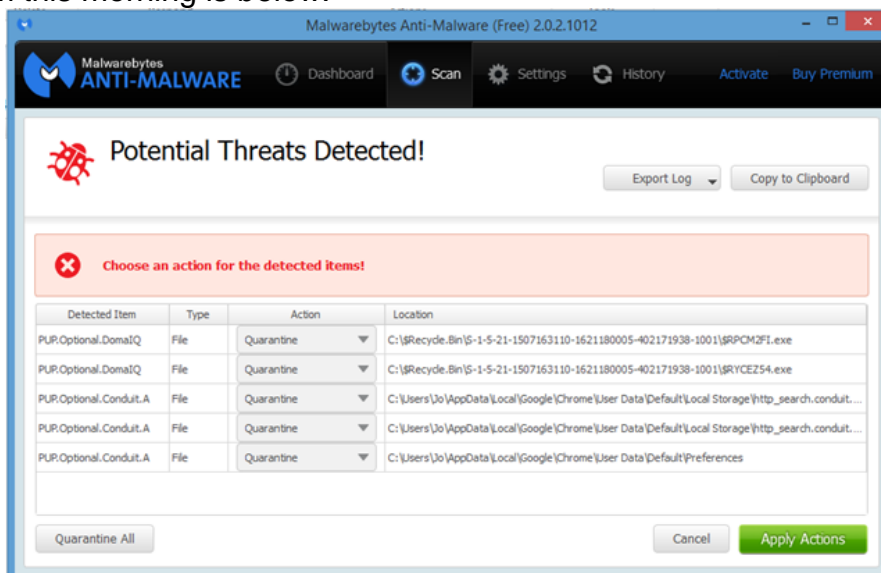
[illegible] this morning is below

Malwarebytes Anti-Malware (Free) 2.0.2.1012

Malwarebytes
ANTI-MALWARE

Dashboard
Scan
Settings
History
Activate
Buy Premium

Potential Threats Detected!

Export Log
Copy to Clipboard

Choose an action for the detected items!

| Detected Item | Type | Action | Location |
|---|---|---|---|
| PUP.Optional.DomaIQ | File | Quarantine | C:\$Recycle.Bin\S-1-5-21-1507163110-1621180005-402171938-1001\$RPCM2FI.exe |
| PUP.Optional.DomaIQ | File | Quarantine | C:\$Recycle.Bin\S-1-5-21-1507163110-1621180005-402171938-1001\$RYCEZ54.exe |
| PUP.Optional.Conduit.A | File | Quarantine | C:\Users\Jo\AppData\Local\Google\Chrome\User Data\Default\Local Storage\http_search.conduit.... |
| PUP.Optional.Conduit.A | File | Quarantine | C:\Users\Jo\AppData\Local\Google\Chrome\User Data\Default\Local Storage\http_search.conduit.... |
| PUP.Optional.Conduit.A | File | Quarantine | C:\Users\Jo\AppData\Local\Google\Chrome\User Data\Default\Preferences |

Quarantine All
Cancel
Apply Actions